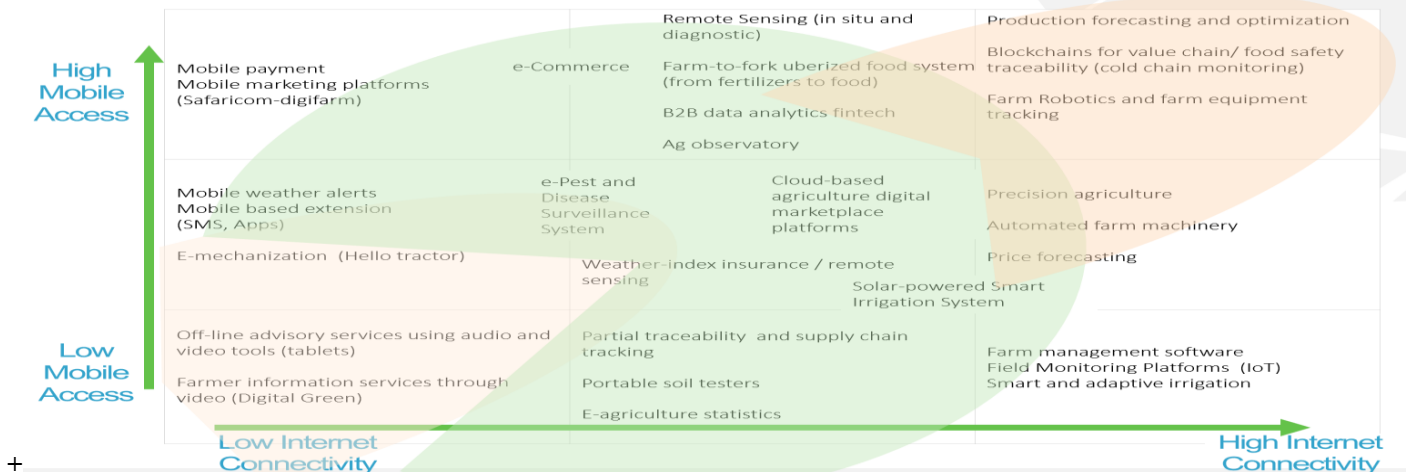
High Mobile Access

Low Mobile Access

Mobile payment
Mobile marketing platforms (Safaricom-digifarm)

e-Commerce

Remote Sensing (in situ and diagnostic)

Farm-to-fork uberized food system (from fertilizers to food)

B2B data analytics fintech

Ag observatory

Production forecasting and optimization

Blockchains for value chain/ food safety traceability (cold chain monitoring)

Farm Robotics and farm equipment tracking

Mobile weather alerts
Mobile based extension (SMS, Apps)

E-mechanization (Hello tractor)

e-Pest and Disease Surveillance System

Cloud-based agriculture digital marketplace platforms

Weather-index insurance / remote sensing

Solar-powered Smart Irrigation System

Precision agriculture

Automated farm machinery

Price forecasting

Off-line advisory services using audio and video tools (tablets)

Farmer information services through video (Digital Green)

Partial traceability and supply chain tracking

Portable soil testers

E-agriculture statistics

Farm management software
Field Monitoring Platforms (IoT)
Smart and adaptive irrigation

Low Internet Connectivity

High Internet Connectivity

+